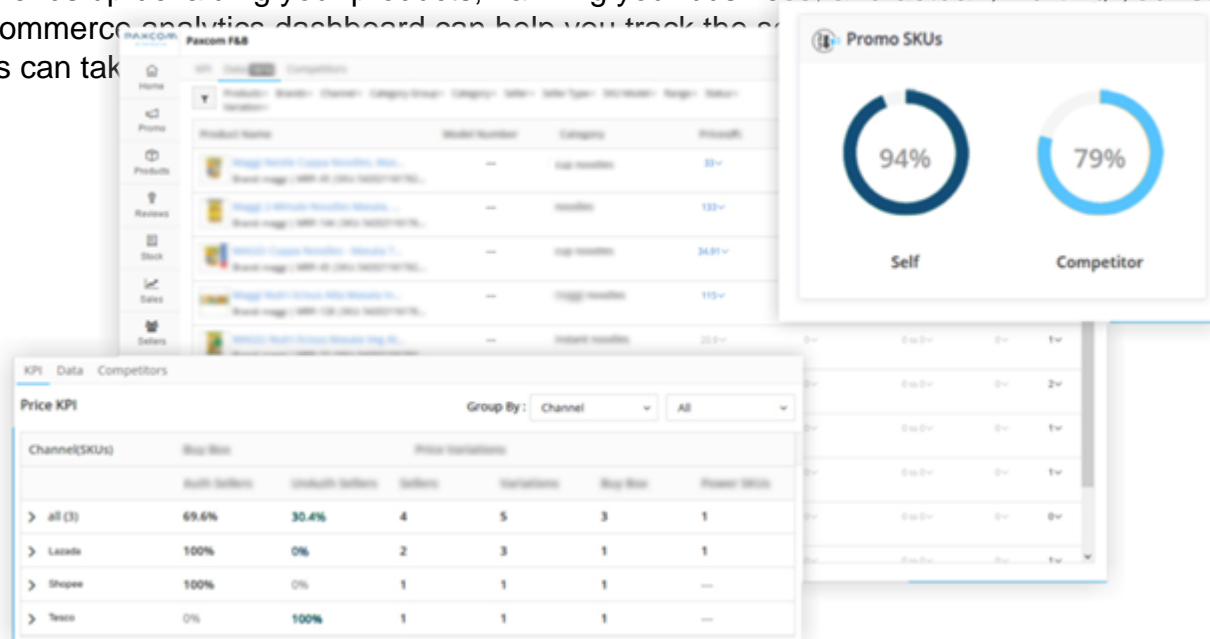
ommerce analytics dashboard can help you track the s
s can tak

PAXCOM
Paxcom F&B

Home
Promo
Products
Reviews
Stock
Sales
Sellers

Product Name | Model Number | Category | Price

Promo SKUs

94%
79%

Self
Competitor

KPI Data Competitors

Price KPI

Group By : Channel All

| Channel(SKUs) | | | | | | |
|---|---|---|---|---|---|---|
| > all (3) | 69.6% | 30.4% | 4 | 5 | 3 | 1 |
| > Lazada | 100% | 0% | 2 | 3 | 1 | 1 |
| > Shopee | 100% | 0% | 1 | 1 | 1 | — |
| > Tesco | 0% | 100% | 1 | 1 | 1 | — |